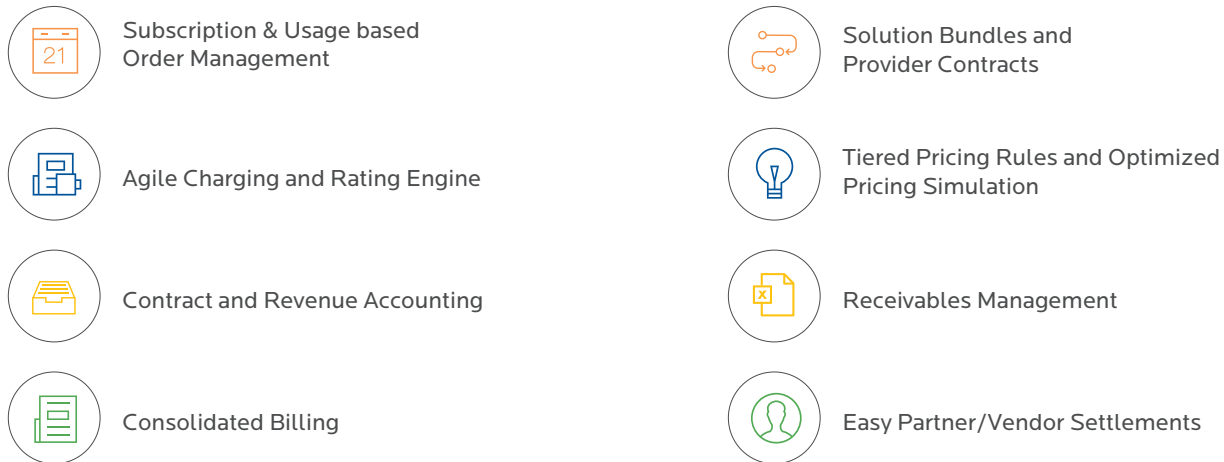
21

Subscription & Usage based Order Management

Agile Charging and Rating Engine

Contract and Revenue Accounting

Consolidated Billing

Solution Bundles and Provider Contracts

Tiered Pricing Rules and Optimized Pricing Simulation

Receivables Management

Easy Partner/Vendor Settlements